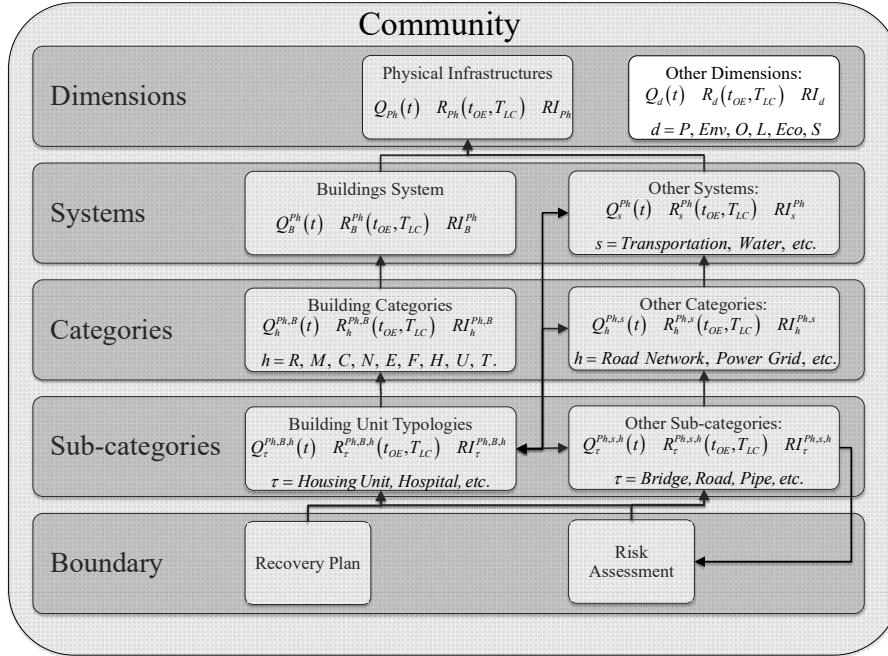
Community

Dimensions

Physical Infrastructures
$Q_{Ph}(t)$ $R_{Ph}(t_{OE}, T_{LC})$ $RI_{Ph}$

Other Dimensions:
$Q_d(t)$ $R_d(t_{OE}, T_{LC})$ $RI_d$
$d = P, Env, O, L, Eco, S$

Systems

Buildings System
$Q_B^{Ph}(t)$ $R_B^{Ph}(t_{OE}, T_{LC})$ $RI_B^{Ph}$

Other Systems:
$Q_s^{Ph}(t)$ $R_s^{Ph}(t_{OE}, T_{LC})$ $RI_s^{Ph}$
$s = Transportation, Water, etc.$

Categories

Building Categories
$Q_h^{Ph,B}(t)$ $R_h^{Ph,B}(t_{OE}, T_{LC})$ $RI_h^{Ph,B}$
$h = R, M, C, N, E, F, H, U, T.$

Other Categories:
$Q_h^{Ph,s}(t)$ $R_h^{Ph,s}(t_{OE}, T_{LC})$ $RI_h^{Ph,s}$
$h = Road\ Network, Power\ Grid, etc.$

Sub-categories

Building Unit Typologies
$Q_\tau^{Ph,B,h}(t)$ $R_\tau^{Ph,B,h}(t_{OE}, T_{LC})$ $RI_\tau^{Ph,B,h}$
$\tau = Housing\ Unit, Hospital, etc.$

Other Sub-categories:
$Q_\tau^{Ph,s,h}(t)$ $R_\tau^{Ph,s,h}(t_{OE}, T_{LC})$ $RI_\tau^{Ph,s,h}$
$\tau = Bridge, Road, Pipe, etc.$

Boundary

Recovery Plan

Risk Assessment